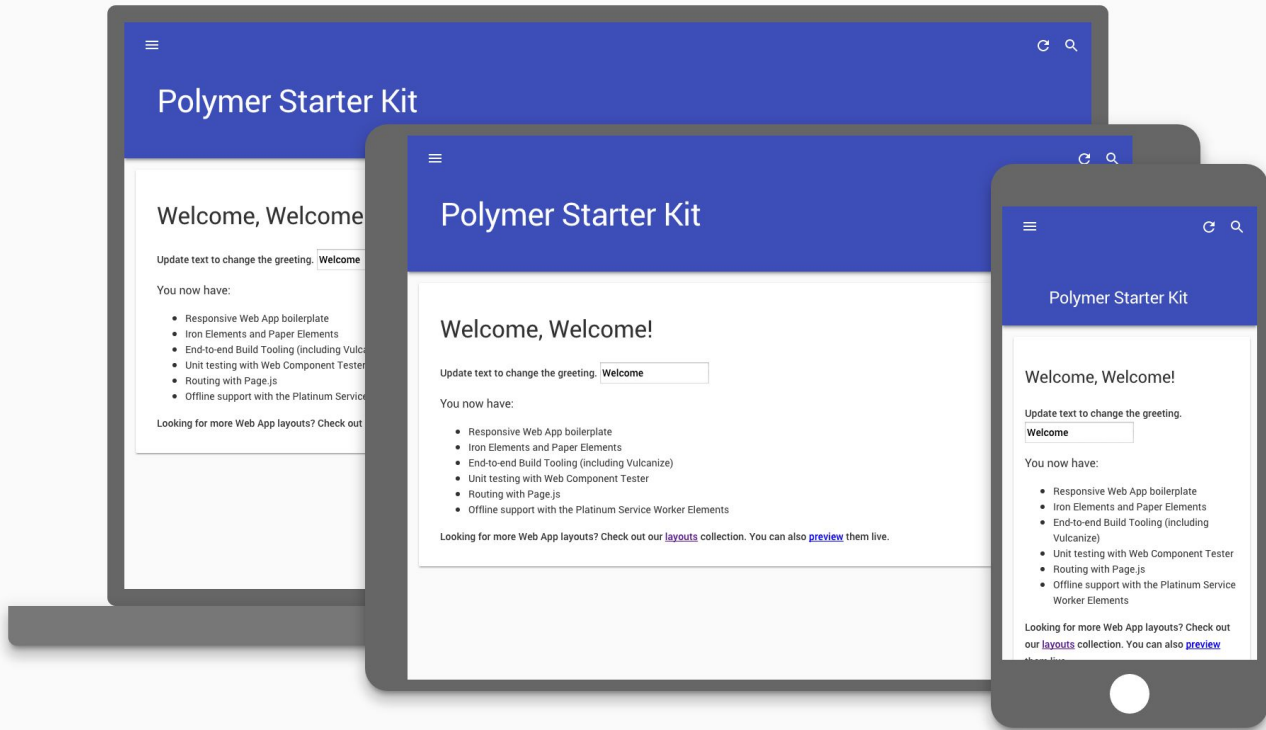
Polymer Starter Kit

Welcome, Welcome

Update text to change the greeting. Welcome

You now have:

- Responsive Web App boilerplate
- Iron Elements and Paper Elements
- End-to-end Build Tooling (including Vulca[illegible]
- Unit testing with Web Component Tester
- Routing with Page.js
- Offline support with the Platinum Servic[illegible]

Looking for more Web App layouts? Check out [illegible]

Polymer Starter Kit

Welcome, Welcome!

Update text to change the greeting. Welcome

You now have:

- Responsive Web App boilerplate
- Iron Elements and Paper Elements
- End-to-end Build Tooling (including Vulcanize)
- Unit testing with Web Component Tester
- Routing with Page.js
- Offline support with the Platinum Service Worker Elements

Looking for more Web App layouts? Check out our layouts collection. You can also preview them live.

Polymer Starter Kit

Welcome, Welcome!

Update text to change the greeting.
Welcome

You now have:

- Responsive Web App boilerplate
- Iron Elements and Paper Elements
- End-to-end Build Tooling (including Vulcanize)
- Unit testing with Web Component Tester
- Routing with Page.js
- Offline support with the Platinum Service Worker Elements

Looking for more Web App layouts? Check out our layouts collection. You can also preview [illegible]